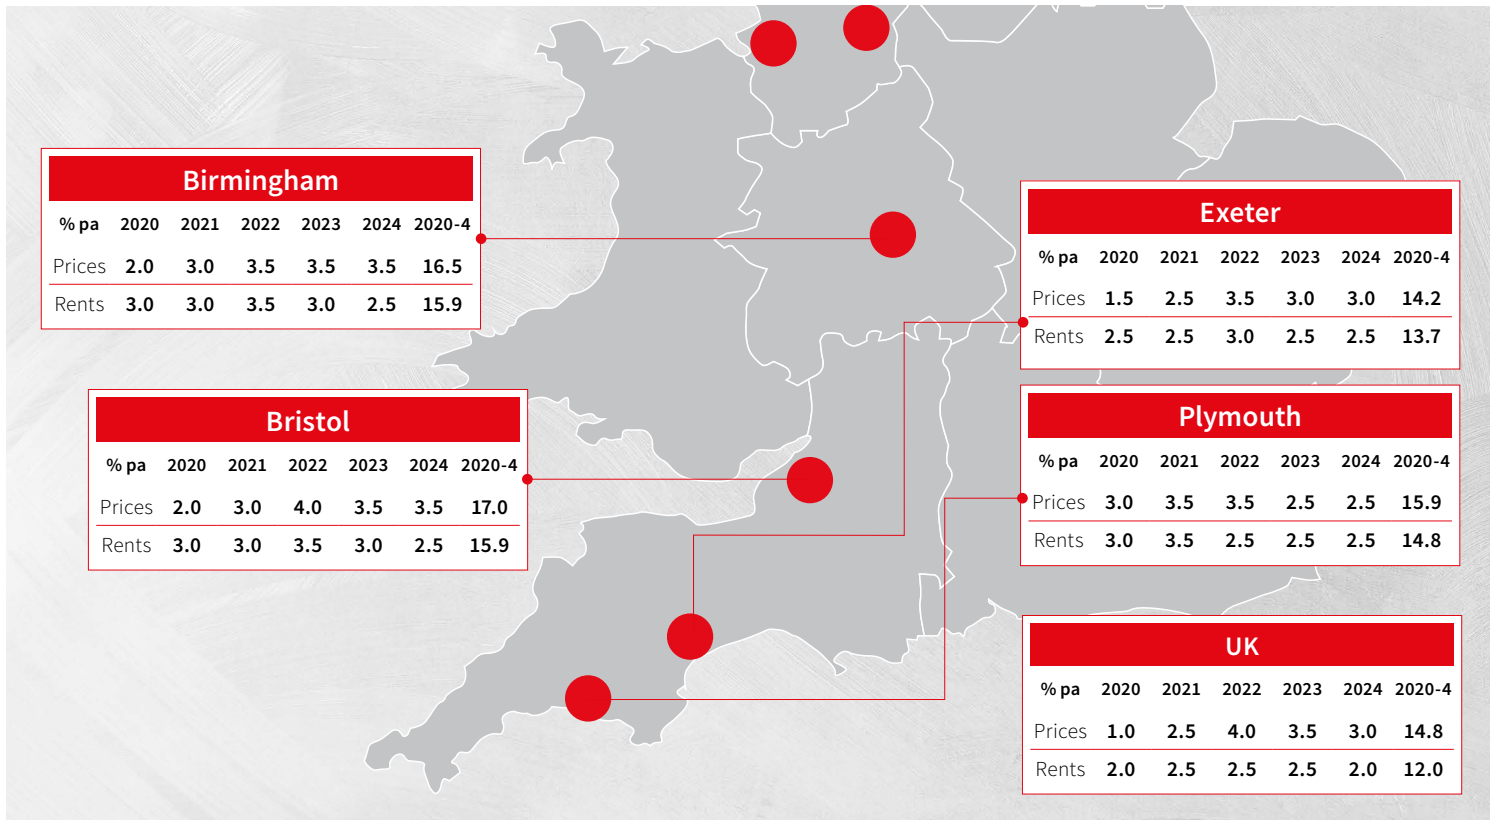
Birmingham

| % pa | 2020 | 2021 | 2022 | 2023 | 2024 | 2020-4 |
|---|---|---|---|---|---|---|
| Prices | 2.0 | 3.0 | 3.5 | 3.5 | 3.5 | 16.5 |
| Rents | 3.0 | 3.0 | 3.5 | 3.0 | 2.5 | 15.9 |

Exeter

| % pa | 2020 | 2021 | 2022 | 2023 | 2024 | 2020-4 |
|---|---|---|---|---|---|---|
| Prices | 1.5 | 2.5 | 3.5 | 3.0 | 3.0 | 14.2 |
| Rents | 2.5 | 2.5 | 3.0 | 2.5 | 2.5 | 13.7 |

Bristol

| % pa | 2020 | 2021 | 2022 | 2023 | 2024 | 2020-4 |
|---|---|---|---|---|---|---|
| Prices | 2.0 | 3.0 | 4.0 | 3.5 | 3.5 | 17.0 |
| Rents | 3.0 | 3.0 | 3.5 | 3.0 | 2.5 | 15.9 |

Plymouth

| % pa | 2020 | 2021 | 2022 | 2023 | 2024 | 2020-4 |
|---|---|---|---|---|---|---|
| Prices | 3.0 | 3.5 | 3.5 | 2.5 | 2.5 | 15.9 |
| Rents | 3.0 | 3.5 | 2.5 | 2.5 | 2.5 | 14.8 |

UK

| % pa | 2020 | 2021 | 2022 | 2023 | 2024 | 2020-4 |
|---|---|---|---|---|---|---|
| Prices | 1.0 | 2.5 | 4.0 | 3.5 | 3.0 | 14.8 |
| Rents | 2.0 | 2.5 | 2.5 | 2.5 | 2.0 | 12.0 |